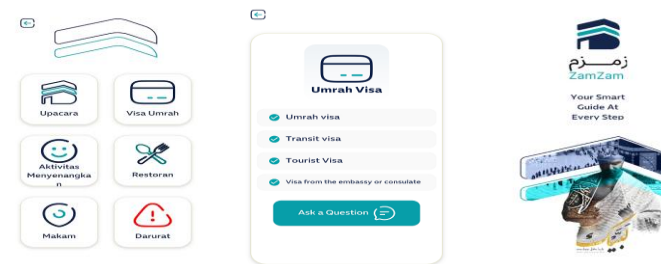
Upacara

Visa Umrah

Aktivitas Menyenangkan

Restoran

Makam

Darurat

Umrah Visa

Umrah visa

Transit visa

Tourist Visa

Visa from the embassy or consulate

Ask a Question

زمزم
ZamZam

Your Smart Guide At Every Step